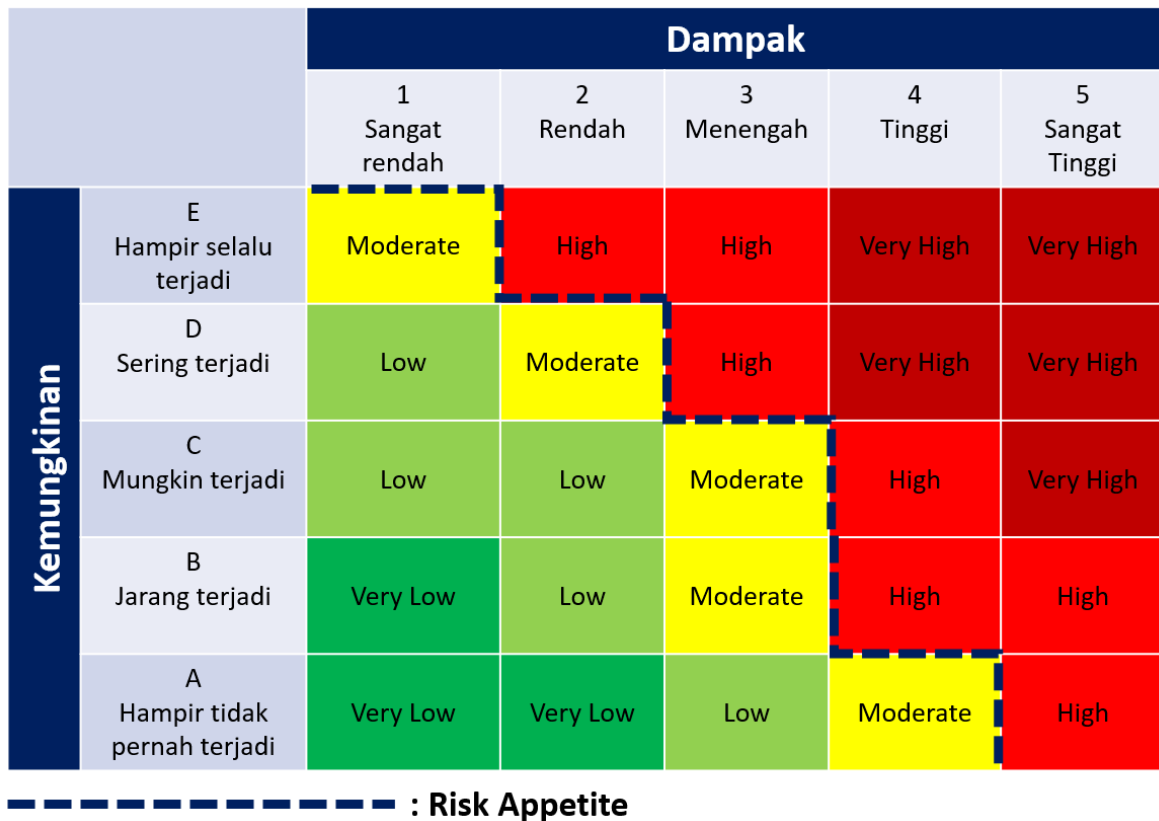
| | | Dampak | | | | |
|---|---|---|---|---|---|---|
| | | 1 Sangat rendah | 2 Rendah | 3 Menengah | 4 Tinggi | 5 Sangat Tinggi |
| Kemungkinan | E Hampir selalu terjadi | Moderate | High | High | Very High | Very High |
| | D Sering terjadi | Low | Moderate | High | Very High | Very High |
| | C Mungkin terjadi | Low | Low | Moderate | High | Very High |
| | B Jarang terjadi | Very Low | Low | Moderate | High | High |
| | A Hampir tidak pernah terjadi | Very Low | Very Low | Low | Moderate | High |

: Risk Appetite